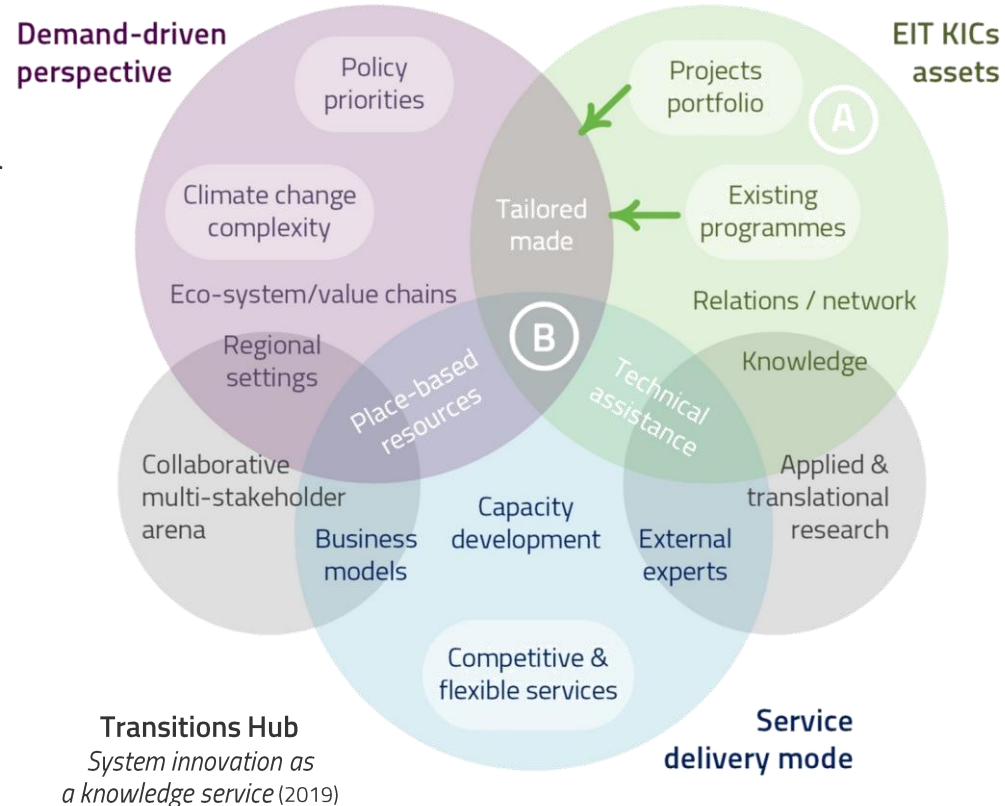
Demand-driven perspective

EIT KICs assets

Policy priorities

Projects portfolio

A

Climate change complexity

Tailored made

Existing programmes

Eco-system/value chains

Relations / network

Regional settings

B

Place-based resources

Technical assistance

Knowledge

Collaborative multi-stakeholder arena

Applied & translational research

Business models

Capacity development

External experts

Competitive & flexible services

Transitions Hub
*System innovation as a knowledge service* (2019)

Service delivery mode